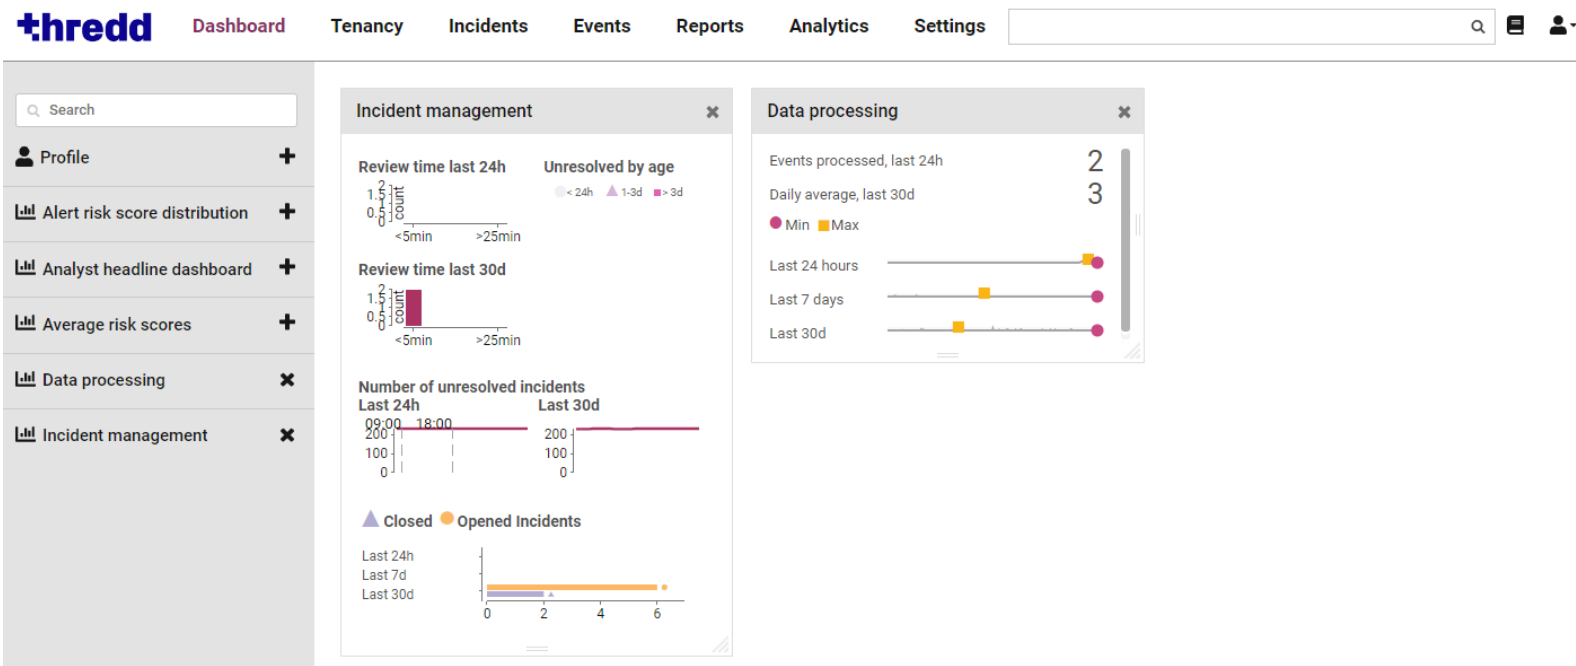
thredd Dashboard Tenancy Incidents Events Reports Analytics Settings

Search

Profile +

Alert risk score distribution +

Analyst headline dashboard +

Average risk scores +

Data processing ×

Incident management ×

Incident management ×

Review time last 24h

2 1.5 1 0.5 0 count

<5min >25min

Unresolved by age

< 24h 1-3d > 3d

Review time last 30d

2 1.5 1 0.5 0 count

<5min >25min

Number of unresolved incidents

Last 24h

09:00 18:00

200 100 0

Last 30d

200 100 0

Closed Opened Incidents

Last 24h
Last 7d
Last 30d

0 2 4 6

Data processing ×

Events processed, last 24h 2

Daily average, last 30d 3

Min Max

Last 24 hours

Last 7 days

Last 30d